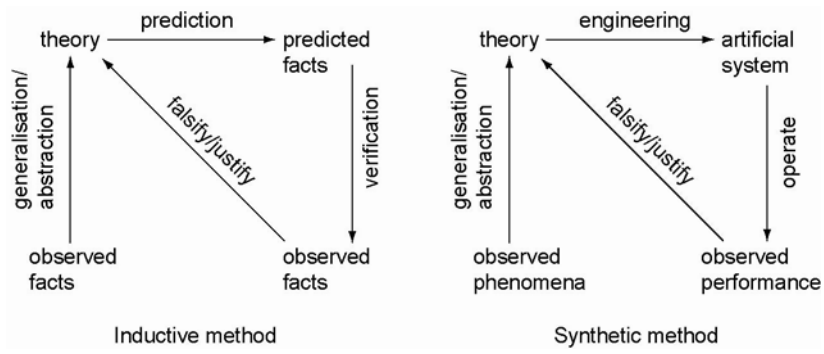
theory
prediction
predicted facts
generalisation/ abstraction
falsify/justify
verification
observed facts
observed facts

Inductive method

theory
engineering
artificial system
generalisation/ abstraction
falsify/justify
operate
observed phenomena
observed performance

Synthetic method